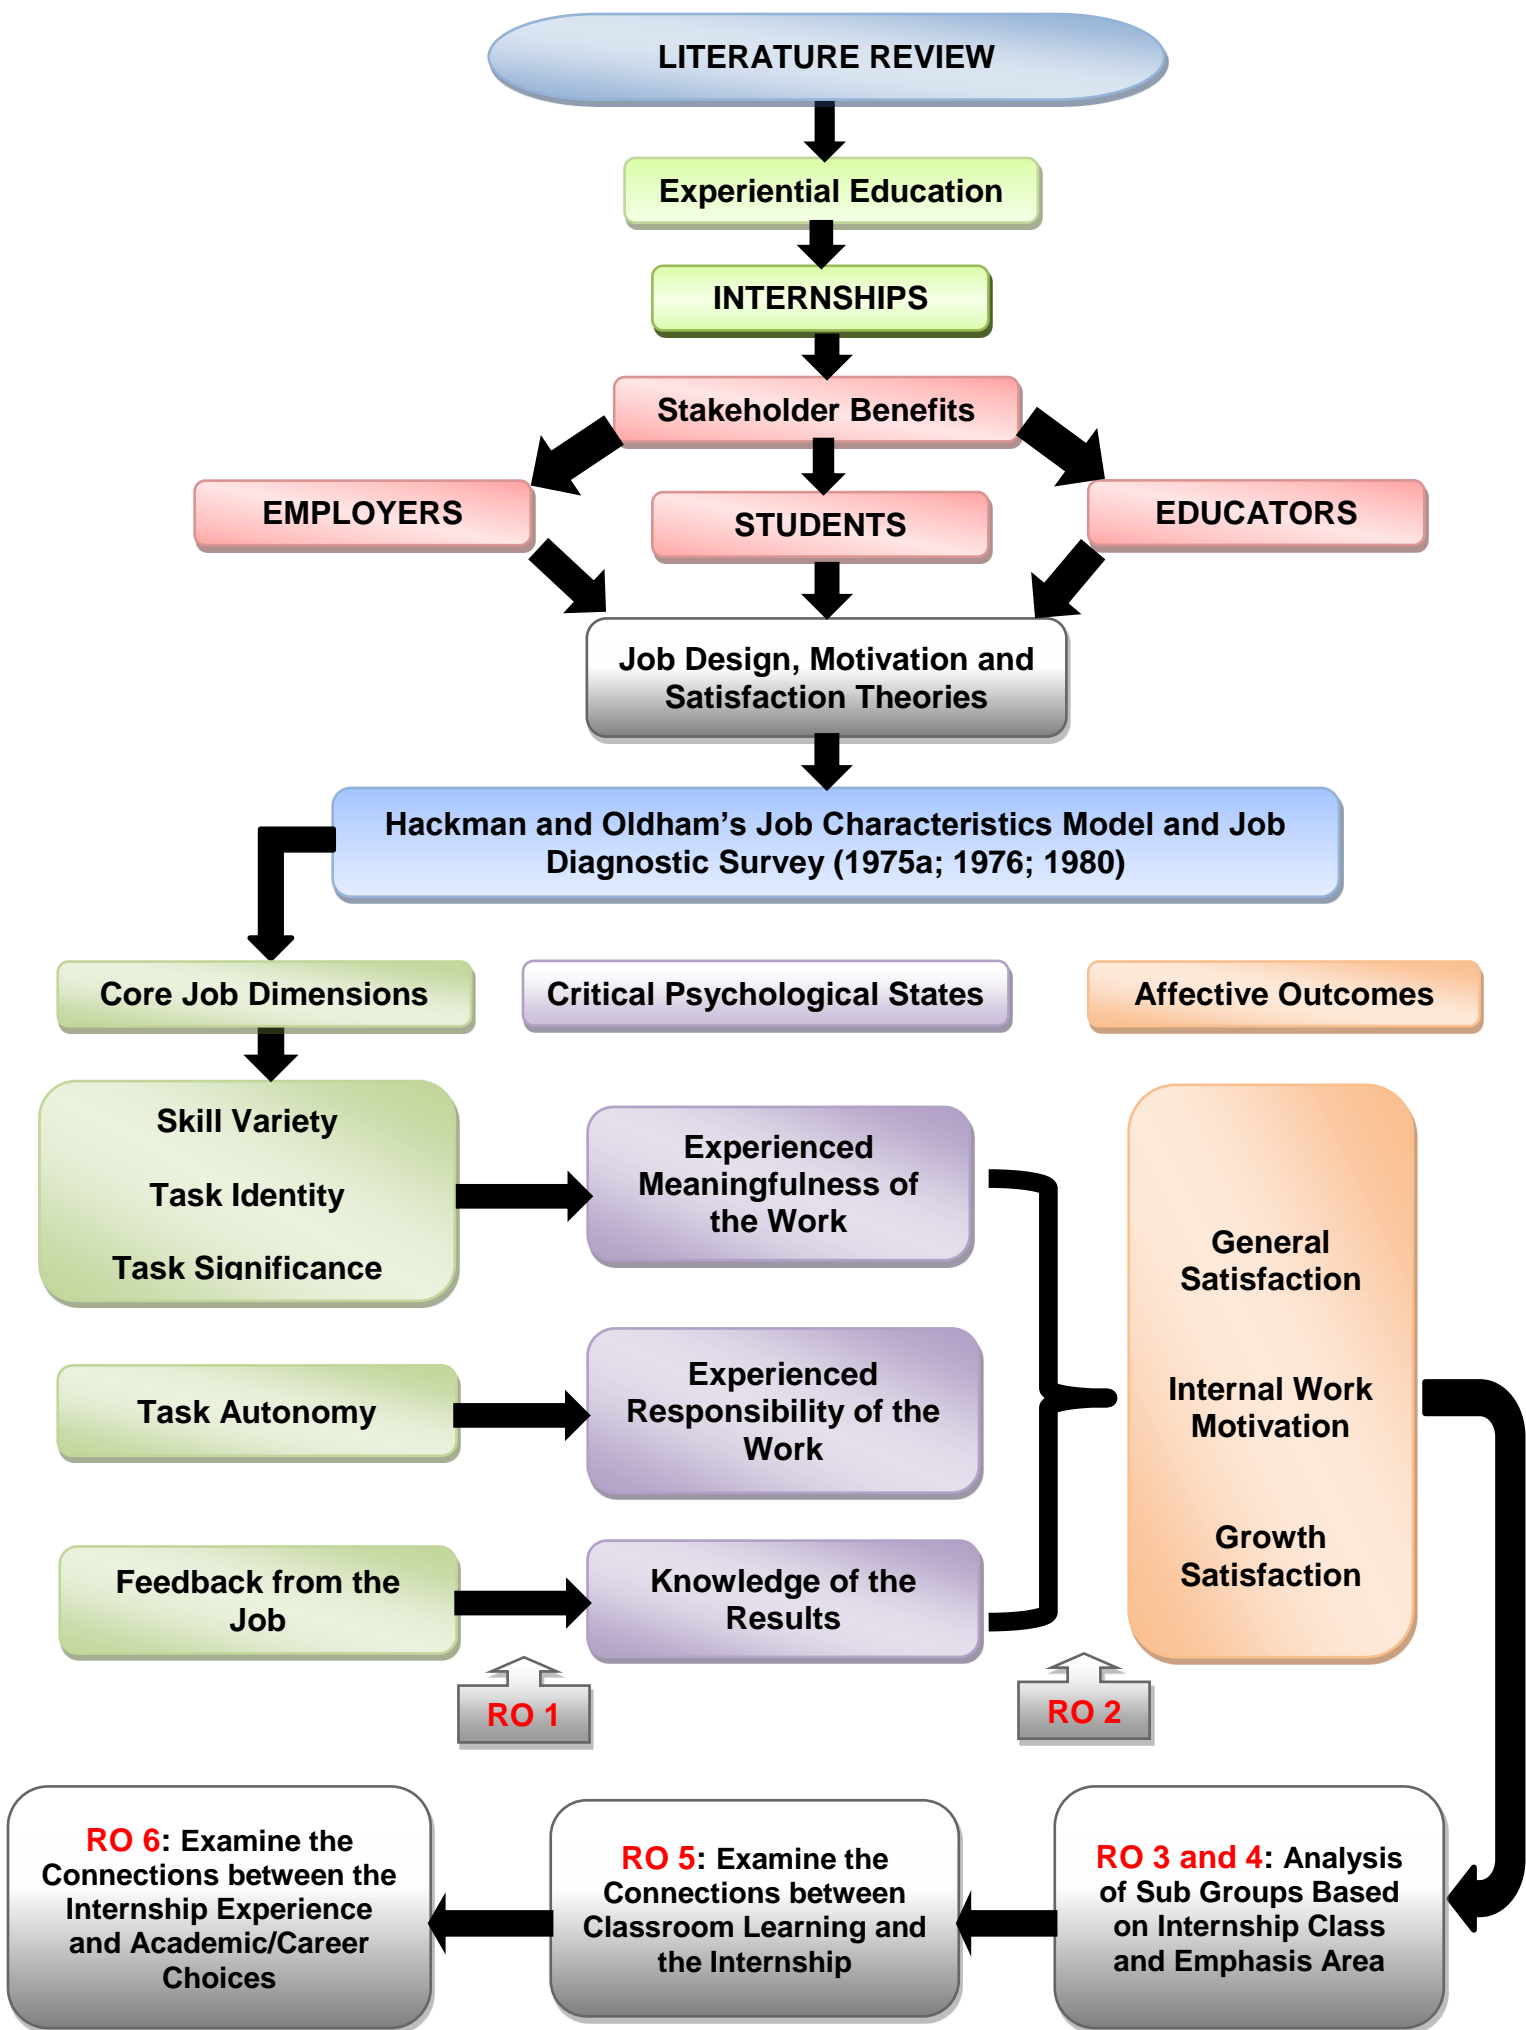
LITERATURE REVIEW

Experiential Education

INTERNSHIPS

Stakeholder Benefits

EMPLOYERS

STUDENTS

EDUCATORS

Job Design, Motivation and Satisfaction Theories

Hackman and Oldham's Job Characteristics Model and Job Diagnostic Survey (1975a; 1976; 1980)

Core Job Dimensions

Critical Psychological States

Affective Outcomes

Skill Variety

Task Identity

Task Significance

Experienced Meaningfulness of the Work

Task Autonomy

Experienced Responsibility of the Work

Feedback from the Job

Knowledge of the Results

General Satisfaction

Internal Work Motivation

Growth Satisfaction

RO 1

RO 2

RO 6: Examine the Connections between the Internship Experience and Academic/Career Choices

RO 5: Examine the Connections between Classroom Learning and the Internship

RO 3 and 4: Analysis of Sub Groups Based on Internship Class and Emphasis Area